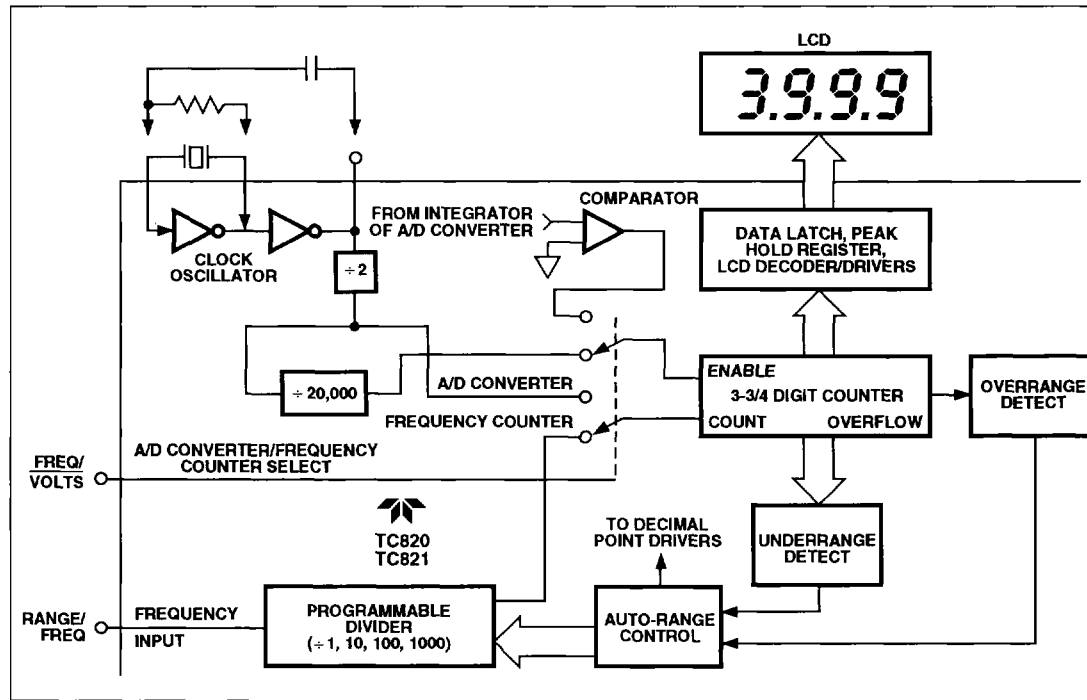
LCD

3.9.9.9

COMPARATOR

FROM INTEGRATOR OF A/D CONVERTER

CLOCK OSCILLATOR

÷ 2

DATA LATCH, PEAK HOLD REGISTER, LCD DECODER/DRIVERS

÷ 20,000

A/D CONVERTER

FREQUENCY COUNTER

ENABLE

3-3/4 DIGIT COUNTER

COUNT

OVERFLOW

OVERRANGE DETECT

A/D CONVERTER/FREQUENCY COUNTER SELECT

FREQ/ VOLTS

TC820
TC821

TO DECIMAL POINT DRIVERS

UNDERRANGE DETECT

RANGE/ FREQ

FREQUENCY

INPUT

PROGRAMMABLE DIVIDER (÷ 1, 10, 100, 1000)

AUTO-RANGE CONTROL